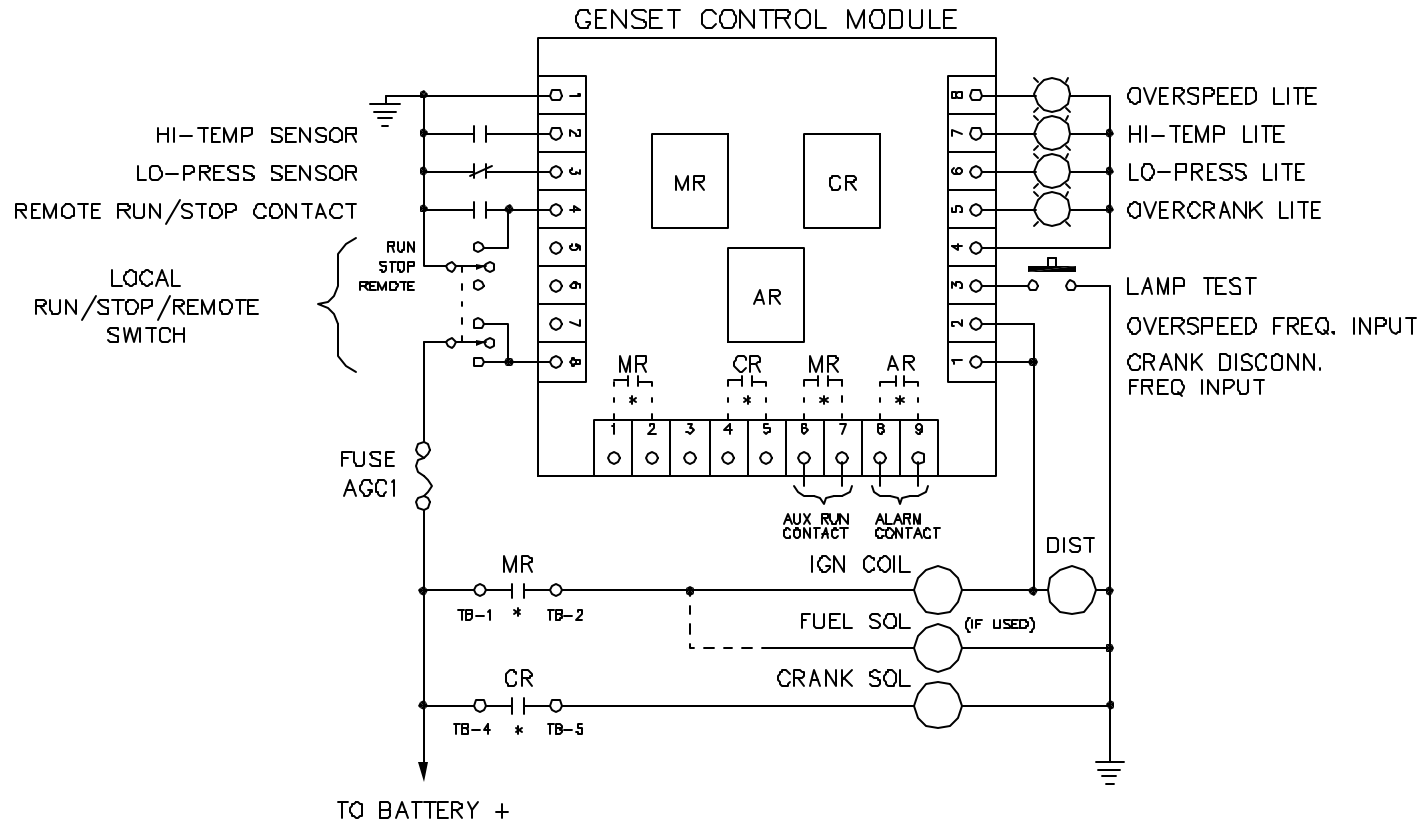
GENSET CONTROL MODULE

HI-TEMP SENSOR
LO-PRESS SENSOR
REMOTE RUN/STOP CONTACT

LOCAL RUN/STOP/REMOTE SWITCH

RUN
STOP
REMOTE

1
2
3
4
5
6
7
8

MR
CR
AR

8
7
6
5
4
3
2
1

OVERSPEED LITE
HI-TEMP LITE
LO-PRESS LITE
OVERCRANK LITE
LAMP TEST
OVERSPEED FREQ. INPUT
CRANK DISCONN. FREQ INPUT

MR
*
CR
*
MR
*
AR
*

1 2 3 4 5 6 7 8 9

AUX RUN CONTACT
ALARM CONTACT

FUSE AGC1

MR
TB-1 * TB-2
IGN COIL
DIST
FUEL SOL
(IF USED)
CR
CRANK SOL
TB-4 * TB-5

TO BATTERY +